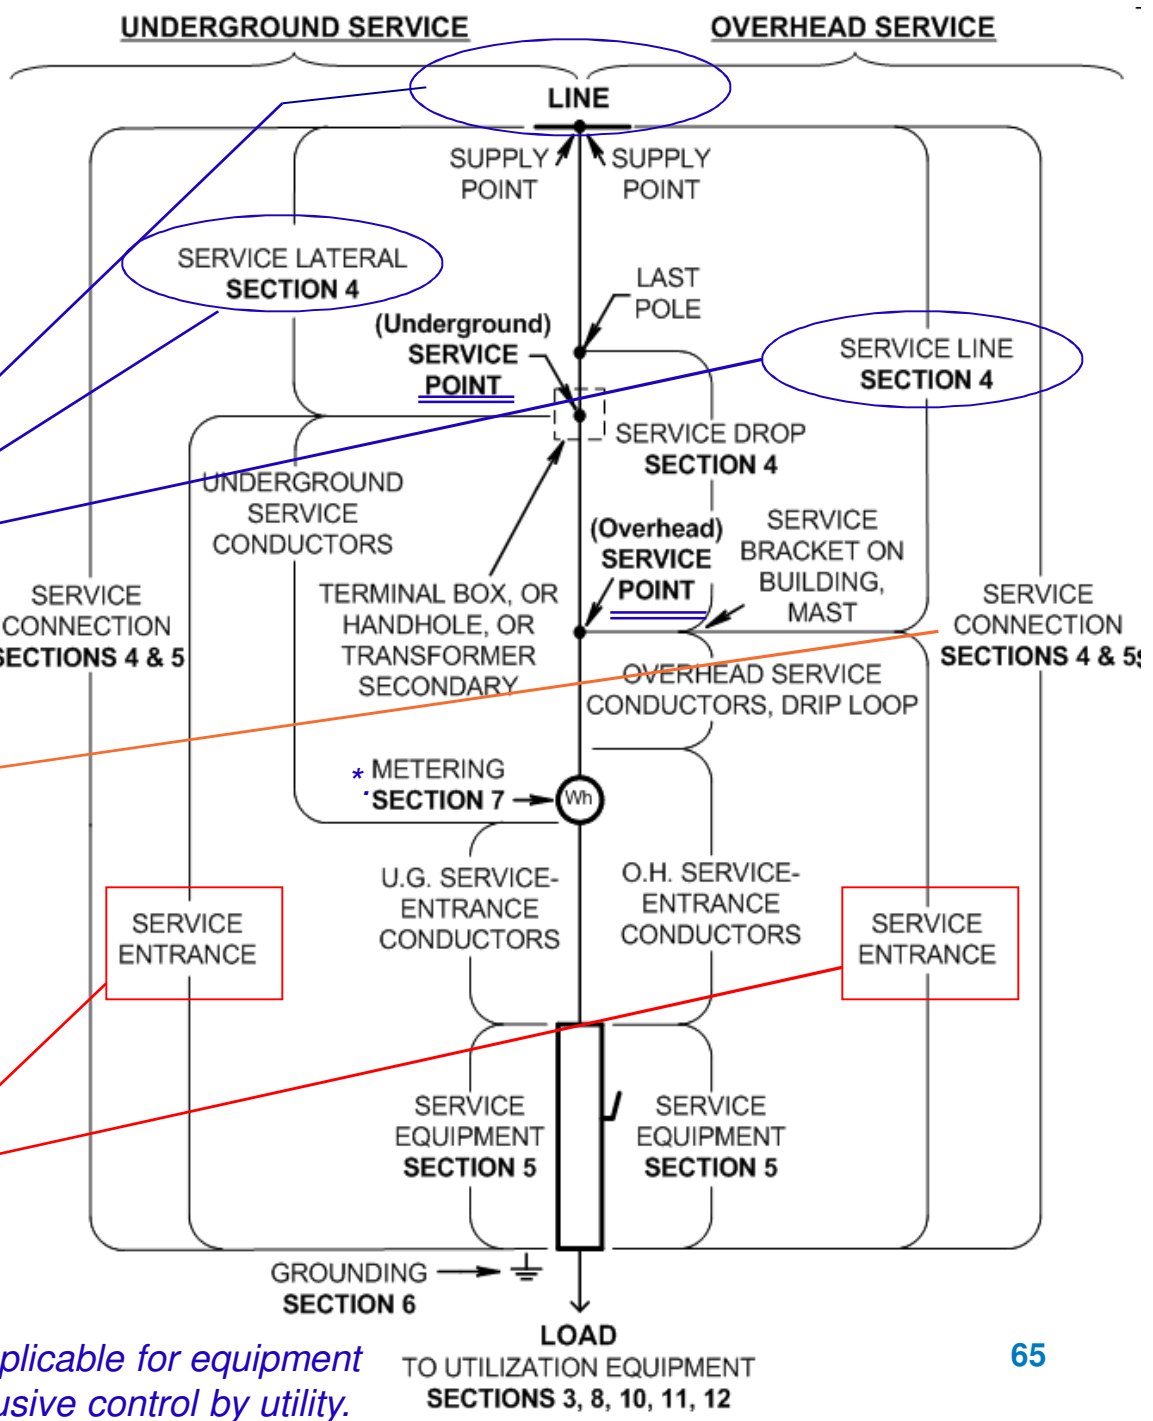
UNDERGROUND SERVICE
OVERHEAD SERVICE

LINE

SUPPLY POINT
SUPPLY POINT

SERVICE LATERAL
SECTION 4

LAST POLE

(Underground)
SERVICE
POINT

SERVICE LINE
SECTION 4

SERVICE DROP
SECTION 4

UNDERGROUND SERVICE CONDUCTORS

(Overhead)
SERVICE
POINT

SERVICE BRACKET ON BUILDING, MAST

SERVICE CONNECTION
SECTIONS 4 & 5

TERMINAL BOX, OR HANDHOLE, OR TRANSFORMER SECONDARY

SERVICE CONNECTION
SECTIONS 4 & 5

OVERHEAD SERVICE CONDUCTORS, DRIP LOOP

* METERING
SECTION 7

Wh

U.G. SERVICE-ENTRANCE CONDUCTORS

O.H. SERVICE-ENTRANCE CONDUCTORS

SERVICE ENTRANCE

SERVICE ENTRANCE

SERVICE EQUIPMENT
SECTION 5

SERVICE EQUIPMENT
SECTION 5

GROUNDING
SECTION 6

LOAD
TO UTILIZATION EQUIPMENT
SECTIONS 3, 8, 10, 11, 12

plicable for equipment
usive control by utility.

65